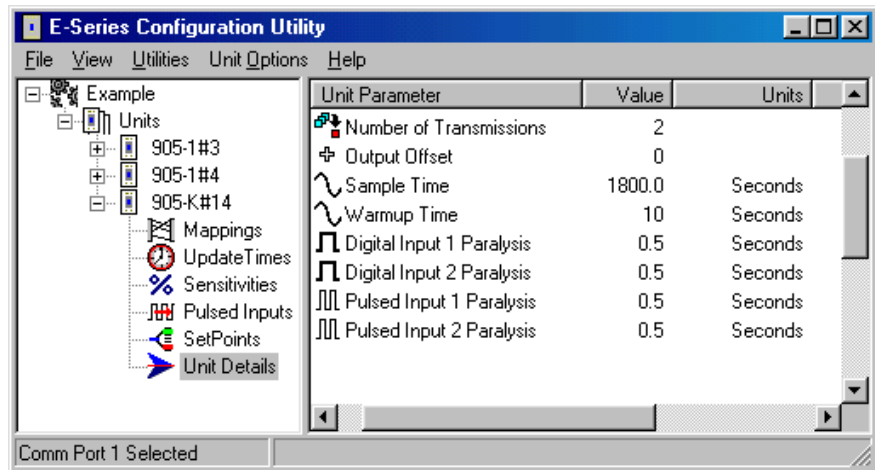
E-Series Configuration Utility

File View Utilities Unit Options Help

Example
Units
905-1#3
905-1#4
905-K#14
Mappings
UpdateTimes
Sensitivities
Pulsed Inputs
SetPoints
Unit Details

| Unit Parameter | Value | Units |
|---|---|---|
| Number of Transmissions | 2 | |
| Output Offset | 0 | |
| Sample Time | 1800.0 | Seconds |
| Warmup Time | 10 | Seconds |
| Digital Input 1 Paralysis | 0.5 | Seconds |
| Digital Input 2 Paralysis | 0.5 | Seconds |
| Pulsed Input 1 Paralysis | 0.5 | Seconds |
| Pulsed Input 2 Paralysis | 0.5 | Seconds |

Comm Port 1 Selected